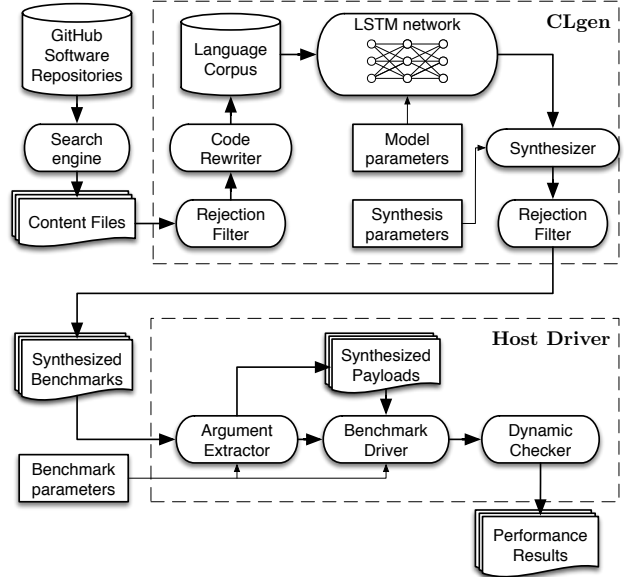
GitHub Software Repositories

Language Corpus

LSTM network

CLgen

Search engine

Code Rewriter

Model parameters

Synthesizer

Content Files

Rejection Filter

Synthesis parameters

Rejection Filter

Host Driver

Synthesized Benchmarks

Synthesized Payloads

Argument Extractor

Benchmark Driver

Dynamic Checker

Benchmark parameters

Performance Results